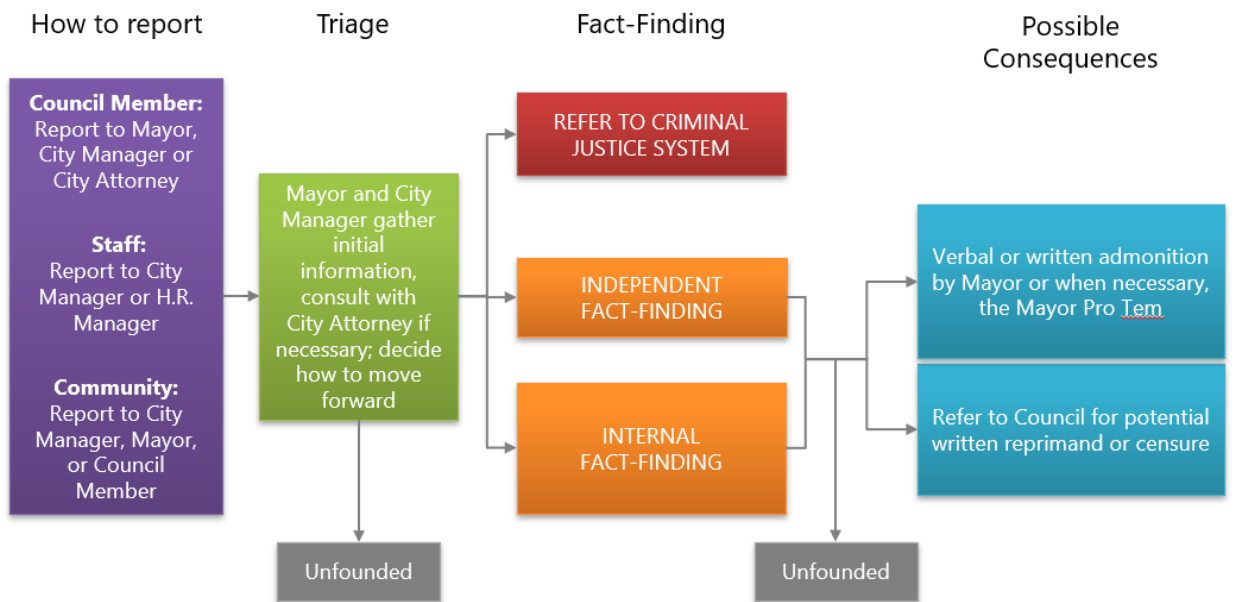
How to report

Triage

Fact-Finding

Possible Consequences

Council Member: Report to Mayor, City Manager or City Attorney

Staff: Report to City Manager or H.R. Manager

Community: Report to City Manager, Mayor, or Council Member

Mayor and City Manager gather initial information, consult with City Attorney if necessary; decide how to move forward

Unfounded

REFER TO CRIMINAL JUSTICE SYSTEM

INDEPENDENT FACT-FINDING

INTERNAL FACT-FINDING

Unfounded

Verbal or written admonition by Mayor or when necessary, the Mayor Pro Tem

Refer to Council for potential written reprimand or censure